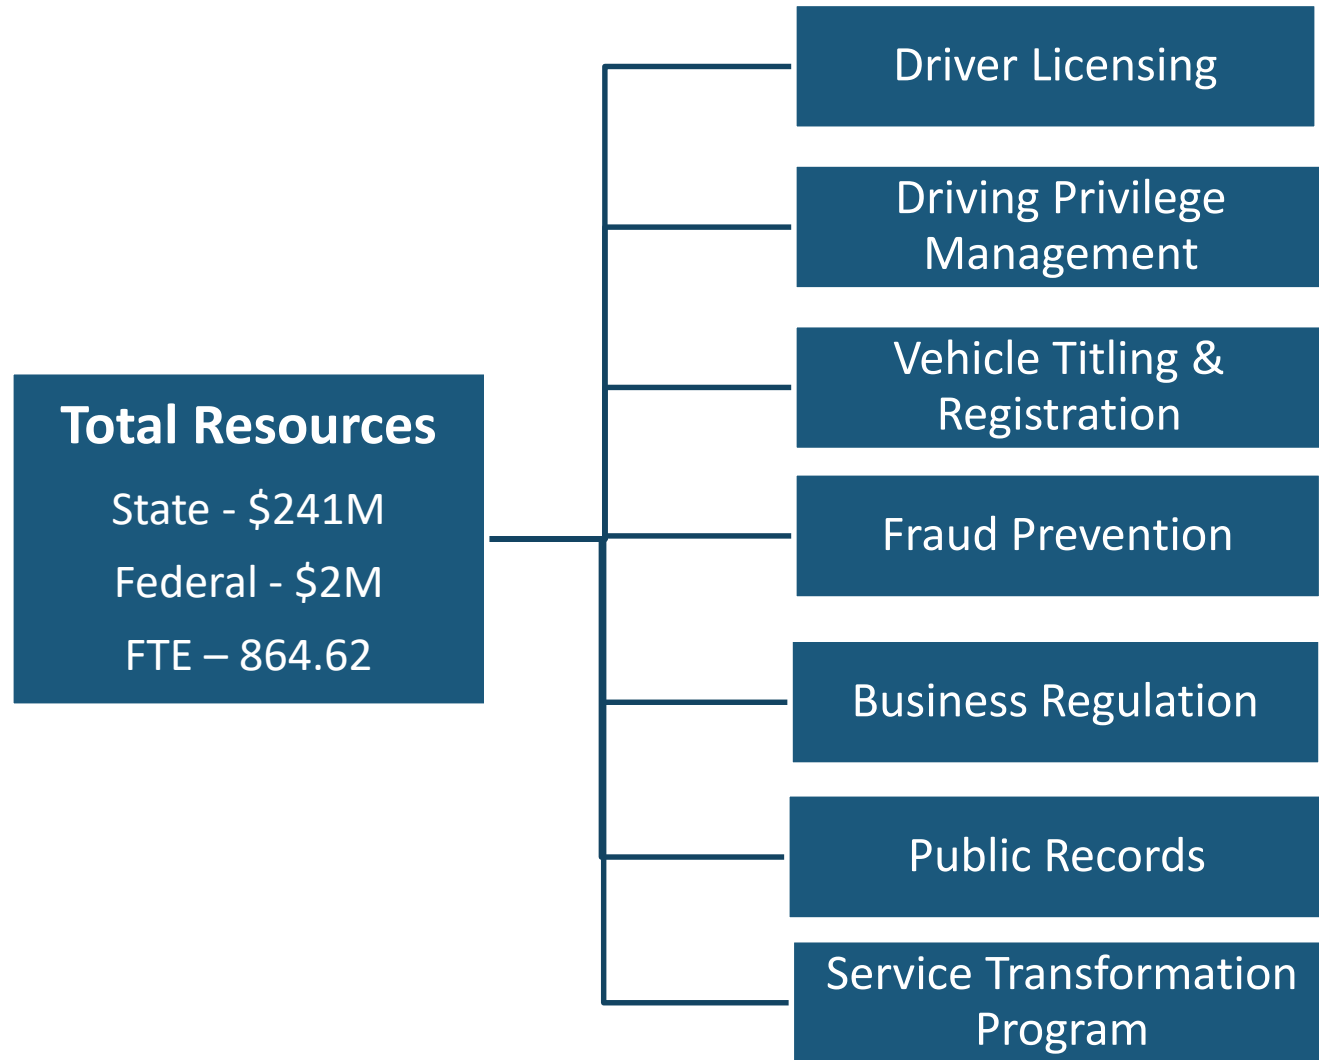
Total Resources

State - \$241M

Federal - \$2M

FTE – 864.62

Driver Licensing

Driving Privilege Management

Vehicle Titling & Registration

Fraud Prevention

Business Regulation

Public Records

Service Transformation Program